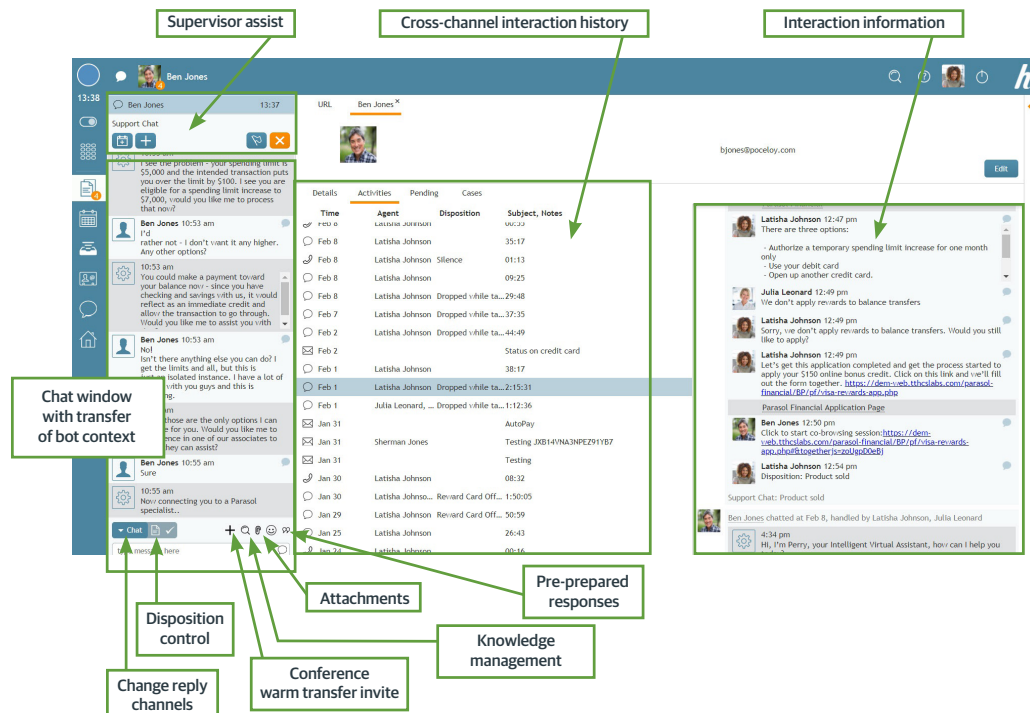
Supervisor assist

Cross-channel interaction history

Interaction information

Ben Jones

13:38

Ben Jones 13:37

Support Chat

I see the problem - your spending limit is $5,000 and the intended transaction puts you over the limit by $100. I see you are eligible for a spending limit increase to $7,000, would you like me to process that now?

Ben Jones 10:53 am
I'd rather not - I don't want it any higher. Any other options?

10:53 am
You could make a payment toward your balance now - since you have checking and savings with us, it would reflect as an immediate credit and allow the transaction to go through. Would you like me to assist you with

Ben Jones 10:53 am
No! Isn't there anything else you can do? I get the limits and all, but this is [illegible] isolated instance. I have a lot of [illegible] with you guys and this is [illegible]

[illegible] those are the only options I can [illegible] for you. Would you like me to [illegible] in one of our associates to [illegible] they can assist?

Ben Jones 10:55 am
Sure

10:55 am
Now connecting you to a Parasol specialist..

Chat

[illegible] message

URL

Ben Jones

bjones@poceloy.com

Edit

Details Activities Pending Cases

| Time | Agent | Disposition | Subject, Notes |
|---|---|---|---|
| Feb 8 | Latisha Johnson | | 00:55 |
| Feb 8 | Latisha Johnson | | 35:17 |
| Feb 8 | Latisha Johnson | Silence | 01:13 |
| Feb 8 | Latisha Johnson | | 09:25 |
| Feb 8 | Latisha Johnson | Dropped while ta... | 29:48 |
| Feb 7 | Latisha Johnson | Dropped while ta... | 37:35 |
| Feb 2 | Latisha Johnson | Dropped while ta... | 44:49 |
| Feb 2 | | | Status on credit card |
| Feb 1 | Latisha Johnson | | 38:17 |
| Feb 1 | Latisha Johnson | Dropped while ta... | 2:15:31 |
| Feb 1 | Julia Leonard, ... | Dropped while ta... | 1:12:36 |
| Jan 31 | | | AutoPay |
| Jan 31 | Sherman Jones | | Testing JXB14VNA3NPEZ91YB7 |
| Jan 31 | | | Testing |
| Jan 30 | Latisha Johnson | | 08:32 |
| Jan 30 | Latisha Johnso... | Reward Card Off... | 1:50:05 |
| Jan 29 | Latisha Johnson | Reward Card Off... | 50:59 |
| Jan 25 | Latisha Johnson | | 26:43 |
| Jan 24 | Latisha Johnson | | 00:16 |

Latisha Johnson 12:47 pm
There are three options:
- Authorize a temporary spending limit increase for one month only
- Use your debit card
- Open up another credit card.

Julia Leonard 12:49 pm
We don't apply rewards to balance transfers

Latisha Johnson 12:49 pm
Sorry, we don't apply rewards to balance transfers. Would you still like to apply?

Latisha Johnson 12:49 pm
Let's get this application completed and get the process started to apply your $150 online bonus credit. Click on this link and we'll fill out the form together. https://dem-web.tthcslabs.com/parasol-financial/BP/pf/visa-rewards-app.php

Parasol Financial Application Page

Ben Jones 12:50 pm
Click to start co-browsing session:https://dem-web.tthcslabs.com/parasol-financial/BP/pf/visa-rewards-app.php#togetherjs=zoUgpD0eBj

Latisha Johnson 12:54 pm
Disposition: Product sold

Support Chat: Product sold

Ben Jones chatted at Feb 8, handled by Latisha Johnson, Julia Leonard

4:34 pm
Hi, I'm Perry, your Intelligent Virtual Assistant, how can I help you

Chat window with transfer of bot context

Attachments

Pre-prepared responses

Disposition control

Knowledge management

Conference warm transfer invite

Change reply channels